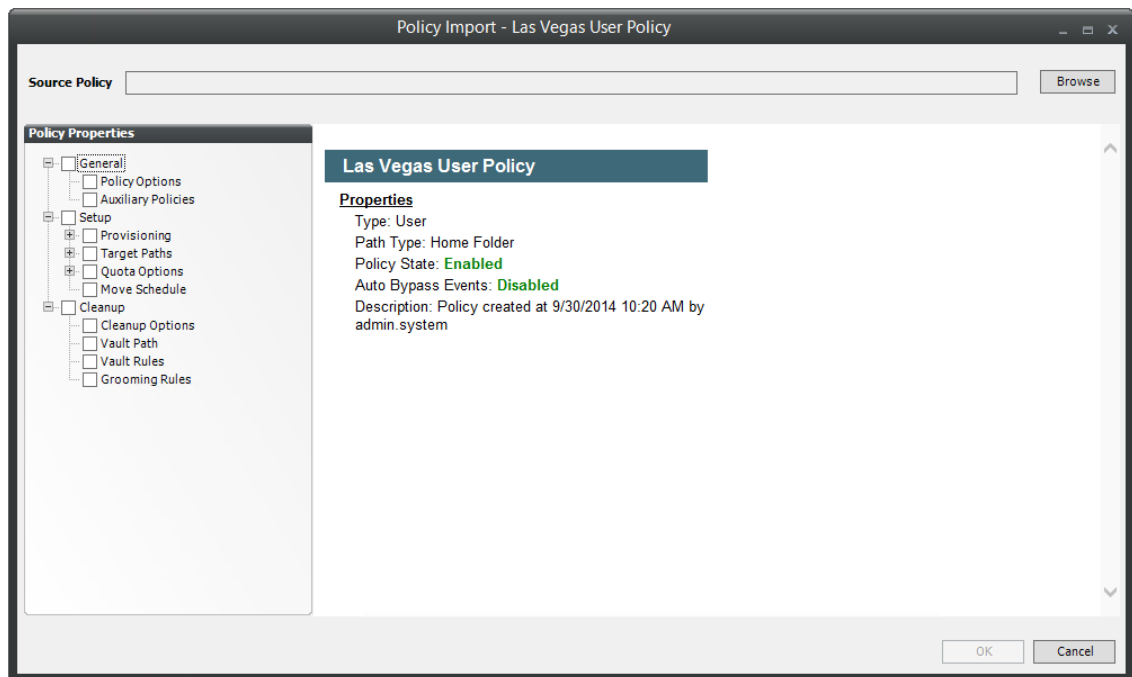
Policy Import - Las Vegas User Policy

Source Policy

Browse

Policy Properties

General
Policy Options
Auxiliary Policies
Setup
Provisioning
Target Paths
Quota Options
Move Schedule
Cleanup
Cleanup Options
Vault Path
Vault Rules
Grooming Rules

Las Vegas User Policy

Properties
Type: User
Path Type: Home Folder
Policy State: Enabled
Auto Bypass Events: Disabled
Description: Policy created at 9/30/2014 10:20 AM by admin.system

OK
Cancel